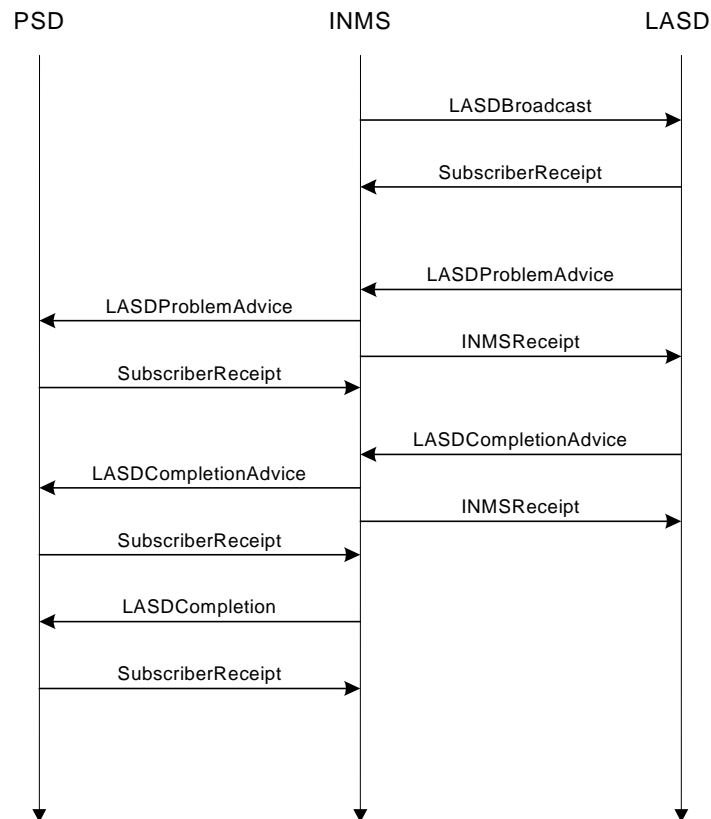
PSD

INMS

LASD

LASDBroadcast

SubscriberReceipt

LASDProblemAdvice

LASDProblemAdvice

INMSReceipt

SubscriberReceipt

LASDCompletionAdvice

LASDCompletionAdvice

INMSReceipt

SubscriberReceipt

LASDCompletion

SubscriberReceipt